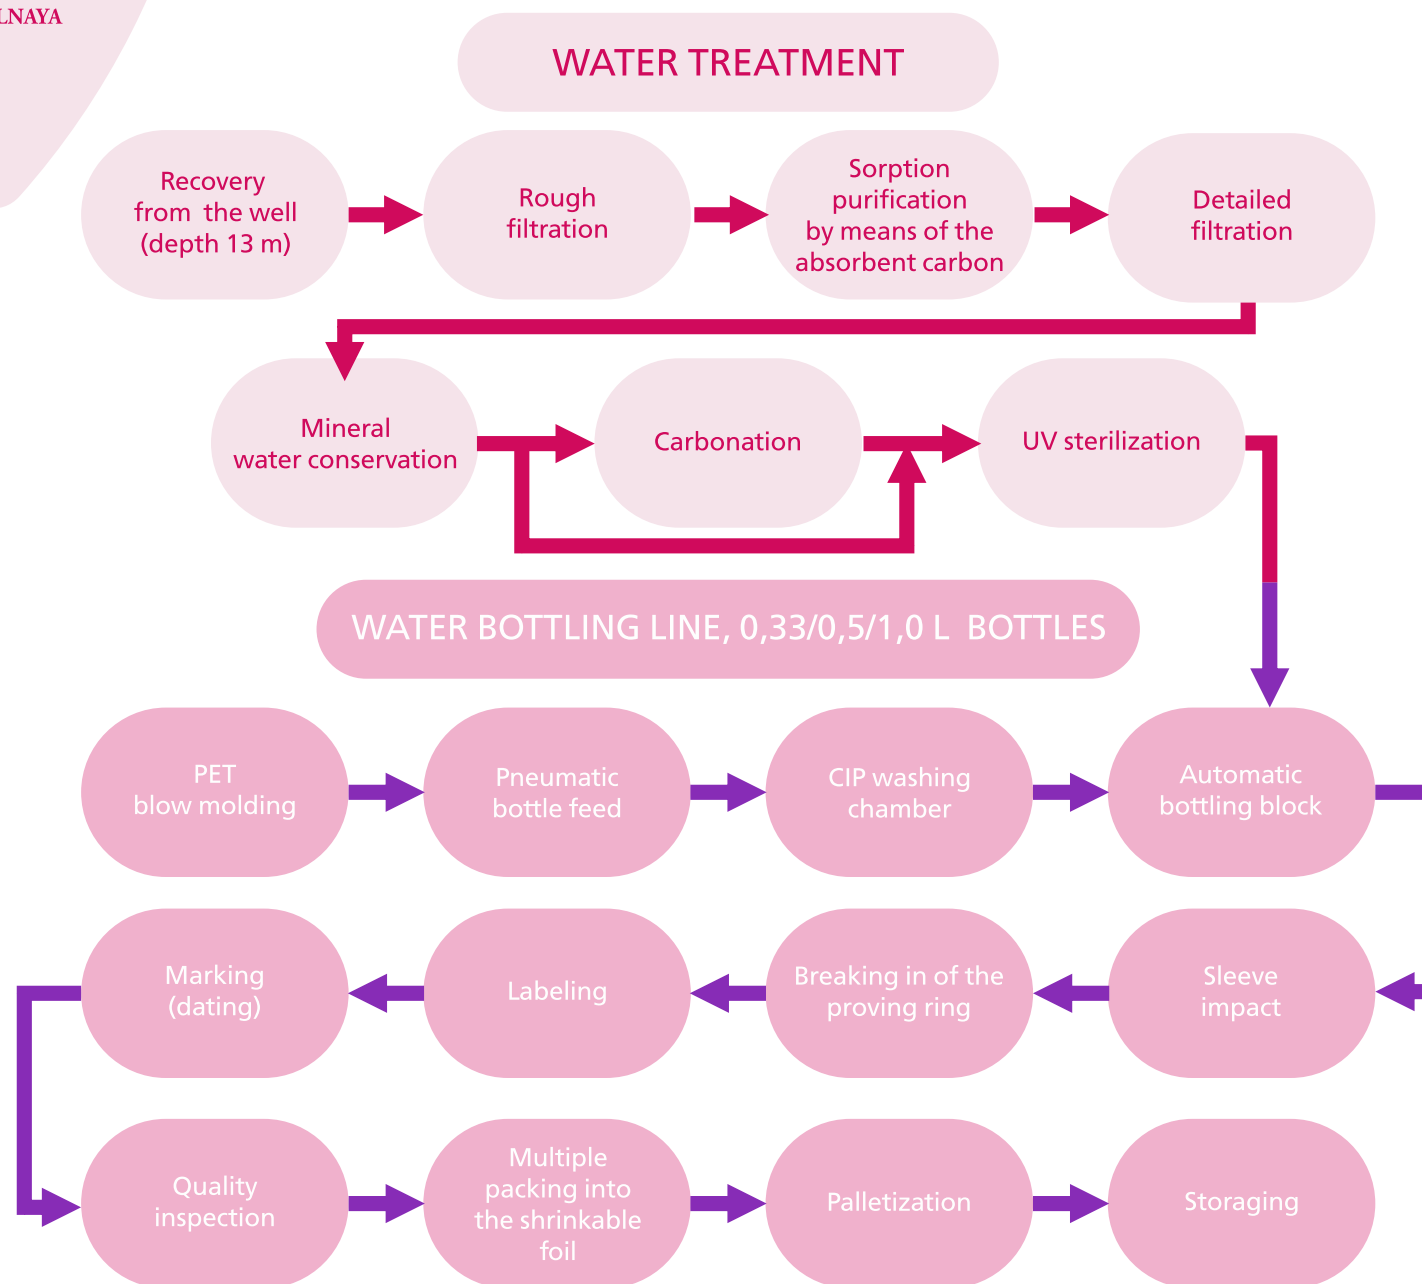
LNAYA

WATER TREATMENT

Recovery from the well (depth 13 m)

Rough filtration

Sorption purification by means of the absorbent carbon

Detailed filtration

Mineral water conservation

Carbonation

UV sterilization

WATER BOTTLING LINE, 0,33/0,5/1,0 L BOTTLES

PET blow molding

Pneumatic bottle feed

CIP washing chamber

Automatic bottling block

Marking (dating)

Labeling

Breaking in of the proving ring

Sleeve impact

Quality inspection

Multiple packing into the shrinkable foil

Palletization

Storaging